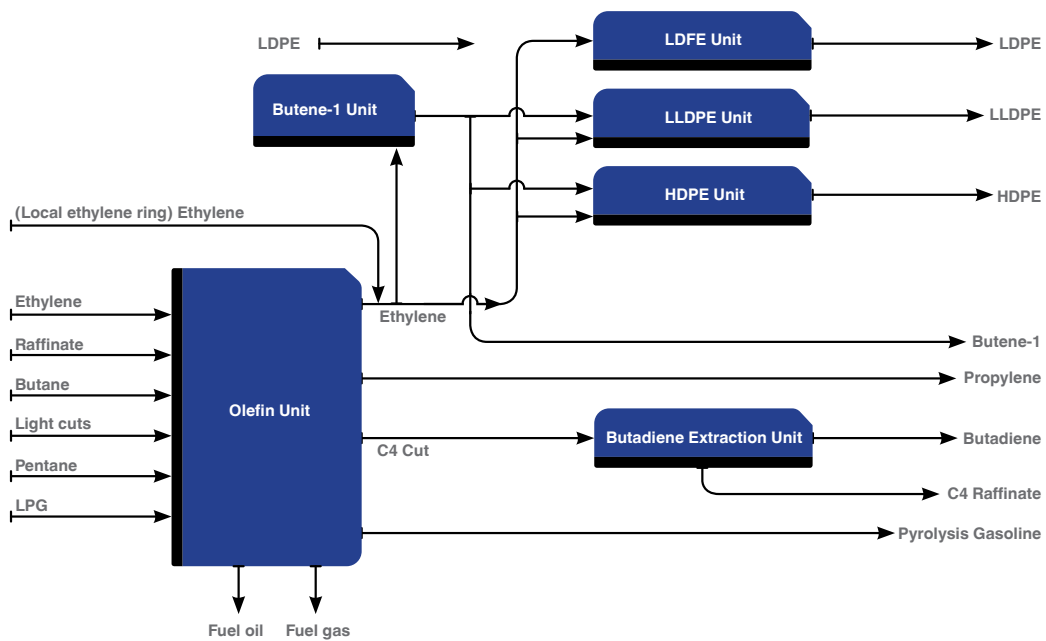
LDPE

LDFE Unit

LDPE

Butene-1 Unit

LLDPE Unit

LLDPE

HDPE Unit

HDPE

(Local ethylene ring) Ethylene

Ethylene

Raffinate

Butane

Light cuts

Pentane

LPG

Olefin Unit

Ethylene

Butene-1

Propylene

C4 Cut

Butadiene Extraction Unit

Butadiene

C4 Raffinate

Pyrolysis Gasoline

Fuel oil

Fuel gas